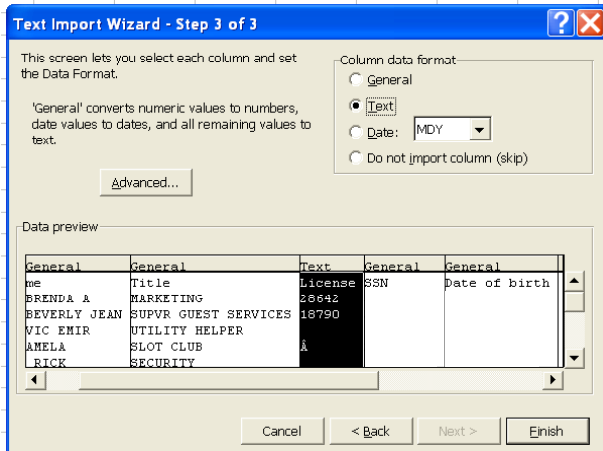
Text Import Wizard - Step 3 of 3

This screen lets you select each column and set the Data Format.

'General' converts numeric values to numbers, date values to dates, and all remaining values to text.

Advanced...

Column data format
General
Text
Date: MDY
Do not import column (skip)

Data preview

| General | General | Text | General | General |
|---|---|---|---|---|
| me | Title | License | SSN | Date of birth |
| BRENDA A | MARKETING | 28642 | | |
| BEVERLY JEAN | SUPVR GUEST SERVICES | 18790 | | |
| VIC EMIR | UTILITY HELPER | | | |
| AMELA | SLOT CLUB | Â | | |
| RICK | SECURITY | | | |

Cancel
< Back
Next >
Finish